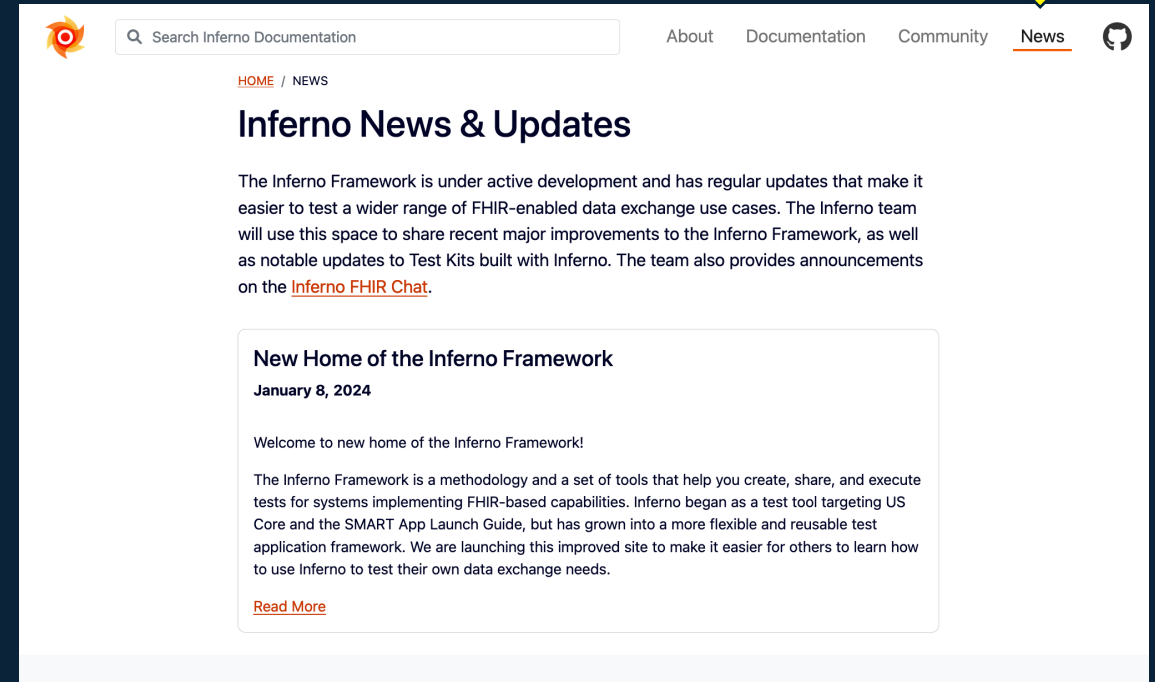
Search Inferno Documentation

About Documentation Community News

HOME / NEWS

Inferno News & Updates

The Inferno Framework is under active development and has regular updates that make it easier to test a wider range of FHIR-enabled data exchange use cases. The Inferno team will use this space to share recent major improvements to the Inferno Framework, as well as notable updates to Test Kits built with Inferno. The team also provides announcements on the Inferno FHIR Chat.

New Home of the Inferno Framework

January 8, 2024

Welcome to new home of the Inferno Framework!

The Inferno Framework is a methodology and a set of tools that help you create, share, and execute tests for systems implementing FHIR-based capabilities. Inferno began as a test tool targeting US Core and the SMART App Launch Guide, but has grown into a more flexible and reusable test application framework. We are launching this improved site to make it easier for others to learn how to use Inferno to test their own data exchange needs.

Read More